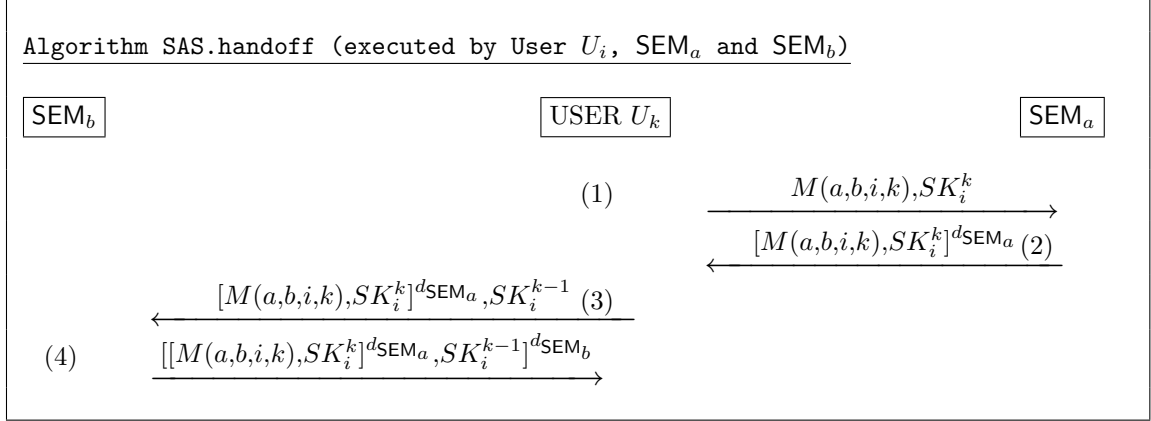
Algorithm SAS.handoff (executed by User $U_i$, $\mathsf{SEM}_a$ and $\mathsf{SEM}_b$)

$\mathsf{SEM}_b$

USER $U_k$

$\mathsf{SEM}_a$

(1) $M(a,b,i,k),SK_i^k$

$[M(a,b,i,k),SK_i^k]^{d_{\mathsf{SEM}_a}}$ (2)

$[M(a,b,i,k),SK_i^k]^{d_{\mathsf{SEM}_a}},SK_i^{k-1}$ (3)

(4) $[[M(a,b,i,k),SK_i^k]^{d_{\mathsf{SEM}_a}},SK_i^{k-1}]^{d_{\mathsf{SEM}_b}}$